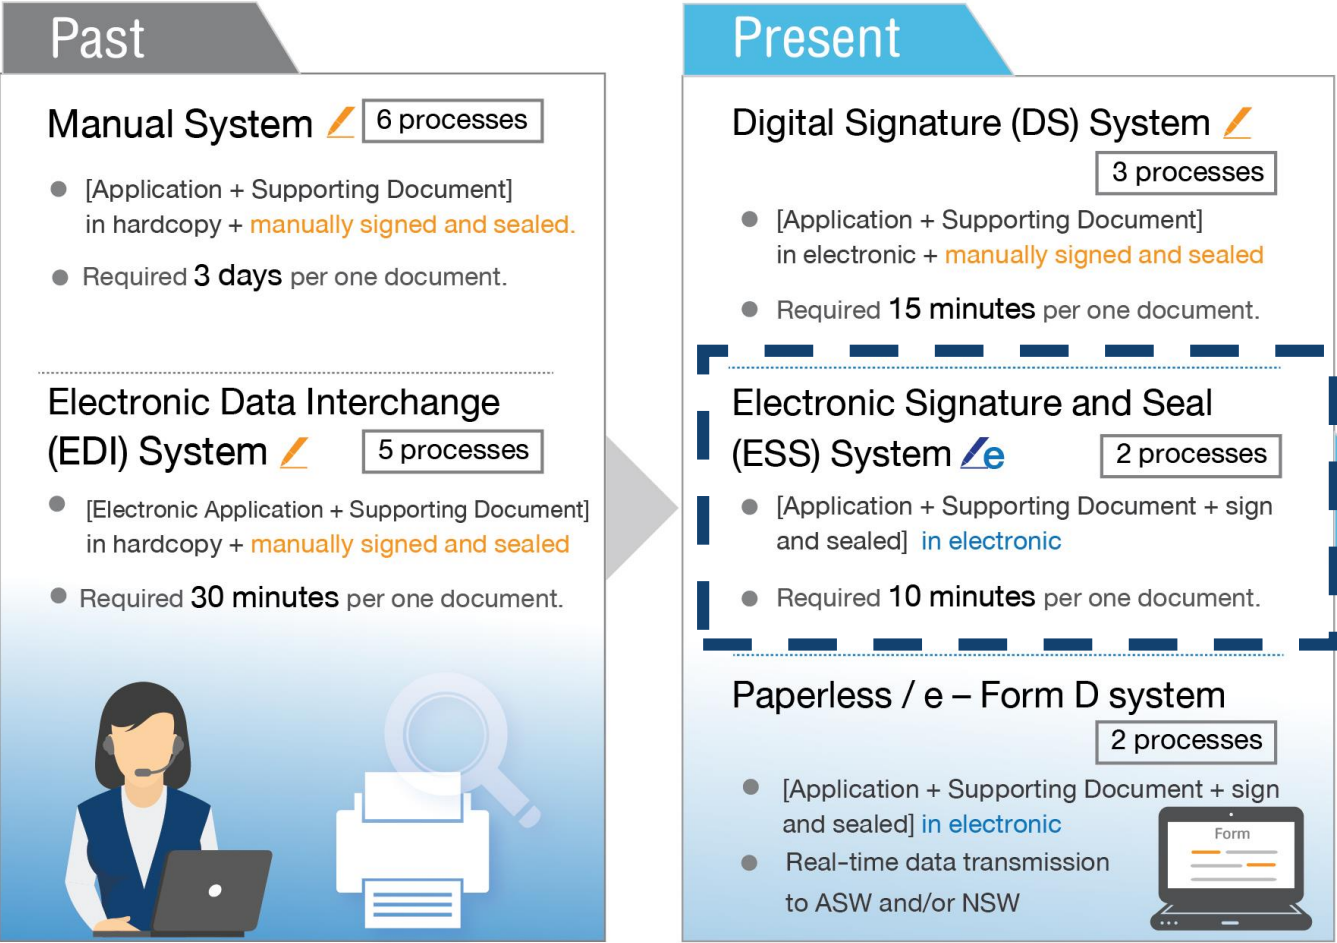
Past

Manual System 6 processes

[Application + Supporting Document] in hardcopy + manually signed and sealed.

Required 3 days per one document.

Electronic Data Interchange (EDI) System 5 processes

[Electronic Application + Supporting Document] in hardcopy + manually signed and sealed

Required 30 minutes per one document.

Present

Digital Signature (DS) System 3 processes

[Application + Supporting Document] in electronic + manually signed and sealed

Required 15 minutes per one document.

Electronic Signature and Seal (ESS) System e 2 processes

[Application + Supporting Document + sign and sealed] in electronic

Required 10 minutes per one document.

Paperless / e – Form D system 2 processes

[Application + Supporting Document + sign and sealed] in electronic

Real-time data transmission to ASW and/or NSW

Form